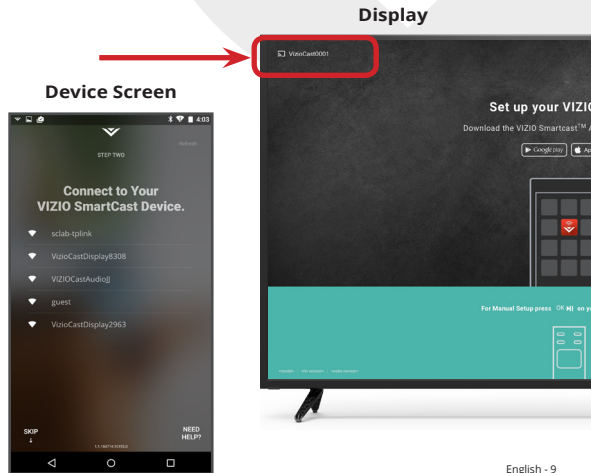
Display

Device Screen

4:03

STEP TWO

Refresh

Connect to Your VIZIO SmartCast Device.

sclab-tplink

VizioCastDisplay8308

VIZIOCastAudioJJ

guest

VizioCastDisplay2963

SKIP

NEED HELP?

VizioCast0001

Set up your VIZIO

Download the VIZIO Smartcast™ A

Google play

Ap

For Manual Setup press OK on yo

English - 9